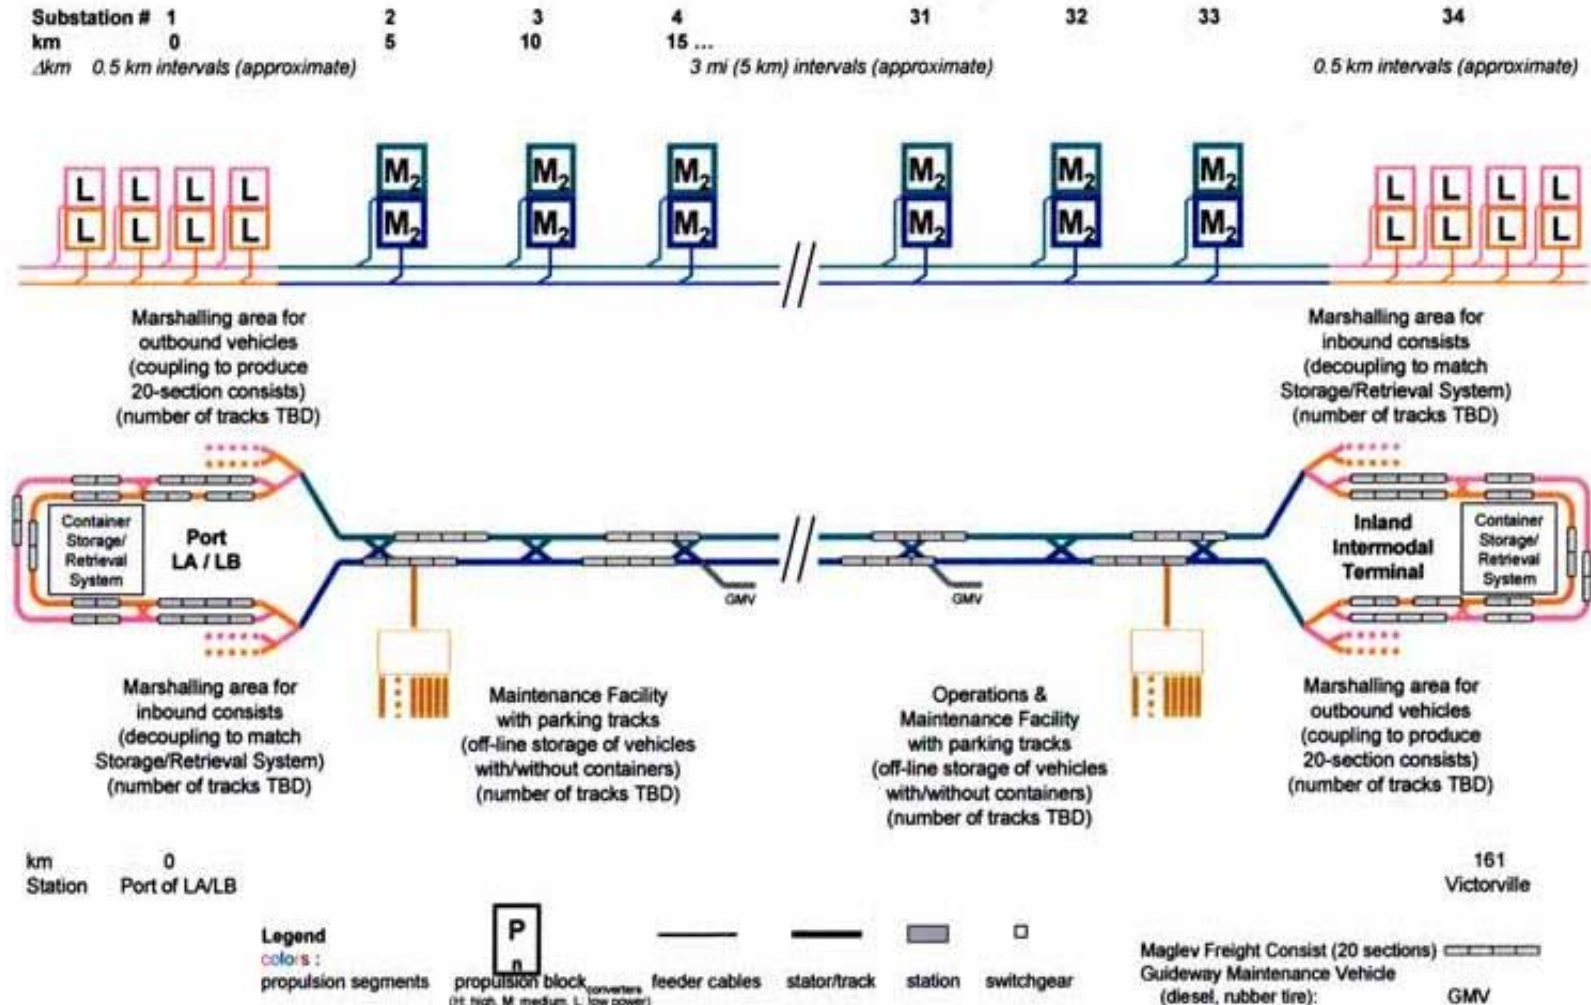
Substation # 1 2 3 4 31 32 33 34
km 0 5 10 15 ...
Δkm 0.5 km intervals (approximate) 3 mi (5 km) intervals (approximate) 0.5 km intervals (approximate)

L L L L
L L L L
$M_2$ $M_2$ $M_2$ $M_2$ $M_2$ $M_2$
$M_2$ $M_2$ $M_2$ $M_2$ $M_2$ $M_2$
L L L L
L L L L

Marshalling area for outbound vehicles (coupling to produce 20-section consists) (number of tracks TBD)

Marshalling area for inbound consists (decoupling to match Storage/Retrieval System) (number of tracks TBD)

Container Storage/ Retrieval System

Port LA / LB

GMV

GMV

Inland Intermodal Terminal

Container Storage/ Retrieval System

Marshalling area for inbound consists (decoupling to match Storage/Retrieval System) (number of tracks TBD)

Maintenance Facility with parking tracks (off-line storage of vehicles with/without containers) (number of tracks TBD)

Operations & Maintenance Facility with parking tracks (off-line storage of vehicles with/without containers) (number of tracks TBD)

Marshalling area for outbound vehicles (coupling to produce 20-section consists) (number of tracks TBD)

km 0 161
Station Port of LA/LB Victorville

Legend
colors : propulsion segments
P n propulsion block (H: high, M: medium, L: low power) converters
feeder cables
stator/track
station
switchgear

Maglev Freight Consist (20 sections)
Guideway Maintenance Vehicle (diesel, rubber tire): GMV